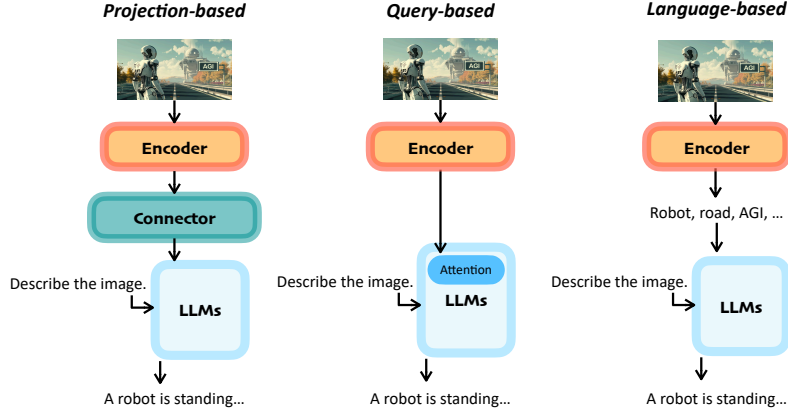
Projection-based

AGI

Encoder

Connector

Describe the image.

LLMs

A robot is standing...

Query-based

AGI

Encoder

Attention

Describe the image.

LLMs

A robot is standing...

Language-based

AGI

Encoder

Robot, road, AGI, ...

Describe the image.

LLMs

A robot is standing...